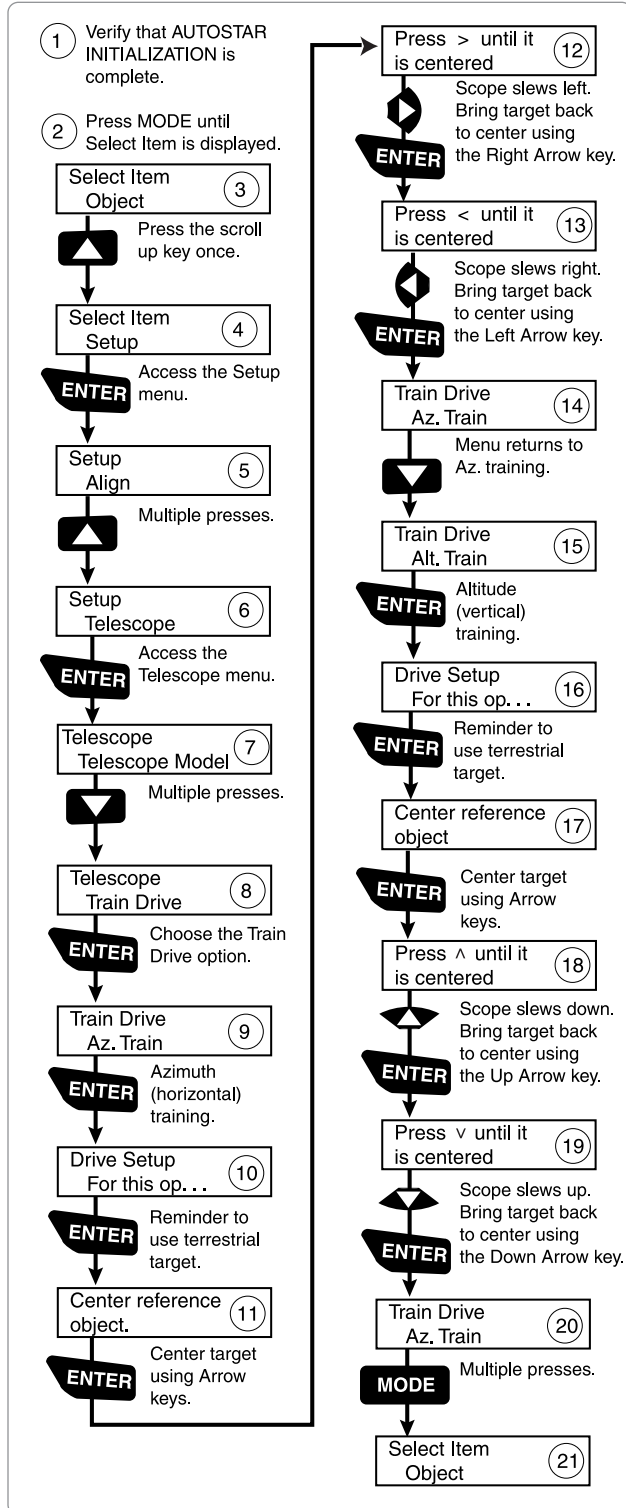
1 Verify that AUTOSTAR INITIALIZATION is complete.

2 Press MODE until Select Item is displayed.

Select Item
Object
3

Press the scroll up key once.

Select Item
Setup
4

ENTER
Access the Setup menu.

Setup
Align
5

Multiple presses.

Setup
Telescope
6

ENTER
Access the Telescope menu.

Telescope
Telescope Model
7

Multiple presses.

Telescope
Train Drive
8

ENTER
Choose the Train Drive option.

Train Drive
Az. Train
9

ENTER
Azimuth (horizontal) training.

Drive Setup
For this op. . .
10

ENTER
Reminder to use terrestrial target.

Center reference object.
11

ENTER
Center target using Arrow keys.

Press > until it is centered
12

Scope slews left. Bring target back to center using the Right Arrow key.

ENTER

Press < until it is centered
13

Scope slews right. Bring target back to center using the Left Arrow key.

ENTER

Train Drive
Az. Train
14

Menu returns to Az. training.

Train Drive
Alt. Train
15

ENTER
Altitude (vertical) training.

Drive Setup
For this op. . .
16

ENTER
Reminder to use terrestrial target.

Center reference object
17

ENTER
Center target using Arrow keys.

Press ∧ until it is centered
18

Scope slews down. Bring target back to center using the Up Arrow key.

ENTER

Press ∨ until it is centered
19

Scope slews up. Bring target back to center using the Down Arrow key.

ENTER

Train Drive
Az. Train
20

MODE
Multiple presses.

Select Item
Object
21